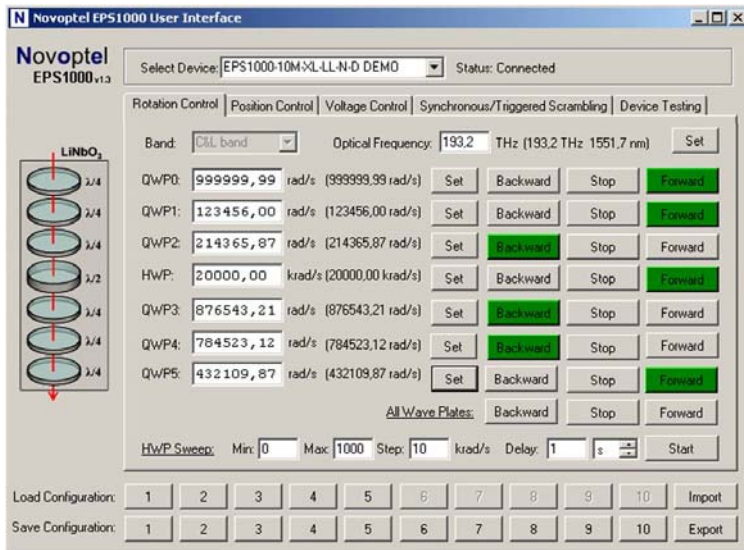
N Novoptel EPS1000 User Interface

Novoptel EPS1000 v1.3

Select Device: EPS1000-10M-XL-LL-N-D DEMO Status: Connected

Rotation Control | Position Control | Voltage Control | Synchronous/Triggered Scrambling | Device Testing

Band: C&L band Optical Frequency: 193,2 THz (193,2 THz 1551,7 nm) Set

LiNbO$_3$

λ/4
λ/4
λ/4
λ/2
λ/4
λ/4
λ/4

| | | | | | | | |
|---|---|---|---|---|---|---|---|
| QWP0: | 999999,99 | rad/s | (999999,99 rad/s) | Set | Backward | Stop | Forward |
| QWP1: | 123456,00 | rad/s | (123456,00 rad/s) | Set | Backward | Stop | Forward |
| QWP2: | 214365,87 | rad/s | (214365,87 rad/s) | Set | Backward | Stop | Forward |
| HWP: | 20000,00 | krad/s | (20000,00 krad/s) | Set | Backward | Stop | Forward |
| QWP3: | 876543,21 | rad/s | (876543,21 rad/s) | Set | Backward | Stop | Forward |
| QWP4: | 784523,12 | rad/s | (784523,12 rad/s) | Set | Backward | Stop | Forward |
| QWP5: | 432109,87 | rad/s | (432109,87 rad/s) | Set | Backward | Stop | Forward |

All Wave Plates: Backward Stop Forward

HWP Sweep: Min: 0 Max: 1000 Step: 10 krad/s Delay: 1 s Start

Load Configuration: 1 2 3 4 5 6 7 8 9 10 Import

Save Configuration: 1 2 3 4 5 6 7 8 9 10 Export